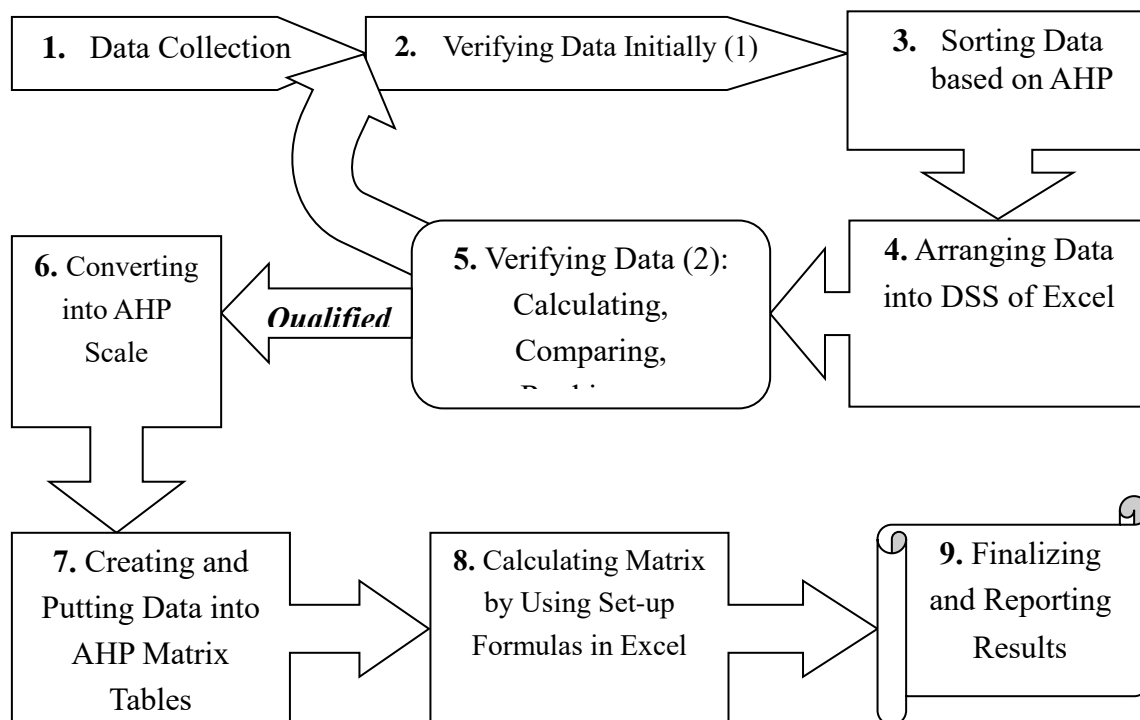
**1.** Data Collection

**2.** Verifying Data Initially (1)

**3.** Sorting Data based on AHP

**4.** Arranging Data into DSS of Excel

**5.** Verifying Data (2): Calculating, Comparing, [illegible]

*Qualified*

**6.** Converting into AHP Scale

**7.** Creating and Putting Data into AHP Matrix Tables

**8.** Calculating Matrix by Using Set-up Formulas in Excel

**9.** Finalizing and Reporting Results